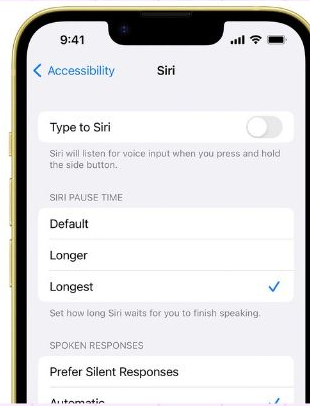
9:41

Accessibility Siri

Type to Siri

Siri will listen for voice input when you press and hold the side button.

SIRI PAUSE TIME

Default

Longer

Longest

Set how long Siri waits for you to finish speaking.

SPOKEN RESPONSES

Prefer Silent Responses

Automatic